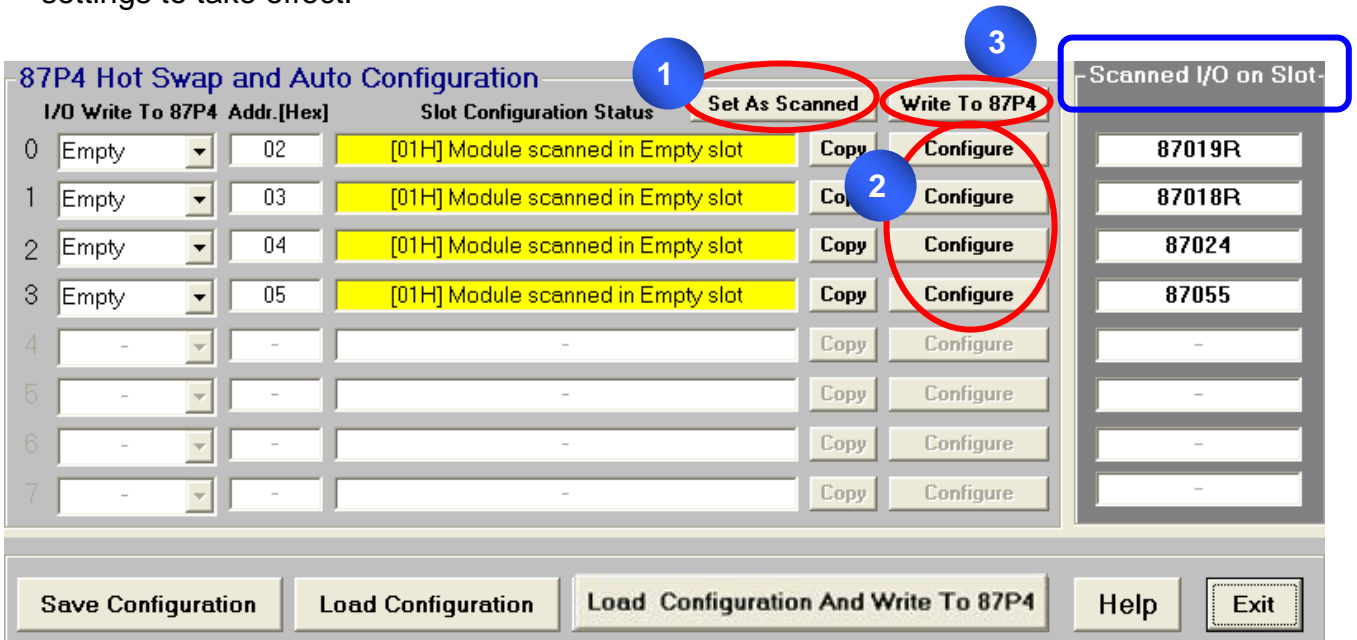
settings to take effect.

87P4 Hot Swap and Auto Configuration

1

3

Scanned I/O on Slot

I/O Write To 87P4 Addr.[Hex] Slot Configuration Status

Set As Scanned

Write To 87P4

| | I/O Write To 87P4 | Addr.[Hex] | Slot Configuration Status | | | Scanned I/O on Slot |
|---|---|---|---|---|---|---|
| 0 | Empty | 02 | [01H] Module scanned in Empty slot | Copy | Configure | 87019R |
| 1 | Empty | 03 | [01H] Module scanned in Empty slot | Co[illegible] | Configure | 87018R |
| 2 | Empty | 04 | [01H] Module scanned in Empty slot | Copy | Configure | 87024 |
| 3 | Empty | 05 | [01H] Module scanned in Empty slot | Copy | Configure | 87055 |
| 4 | - | - | - | Copy | Configure | - |
| 5 | - | - | - | Copy | Configure | - |
| 6 | - | - | - | Copy | Configure | - |
| 7 | - | - | - | Copy | Configure | - |

2

Save Configuration

Load Configuration

Load Configuration And Write To 87P4

Help

Exit